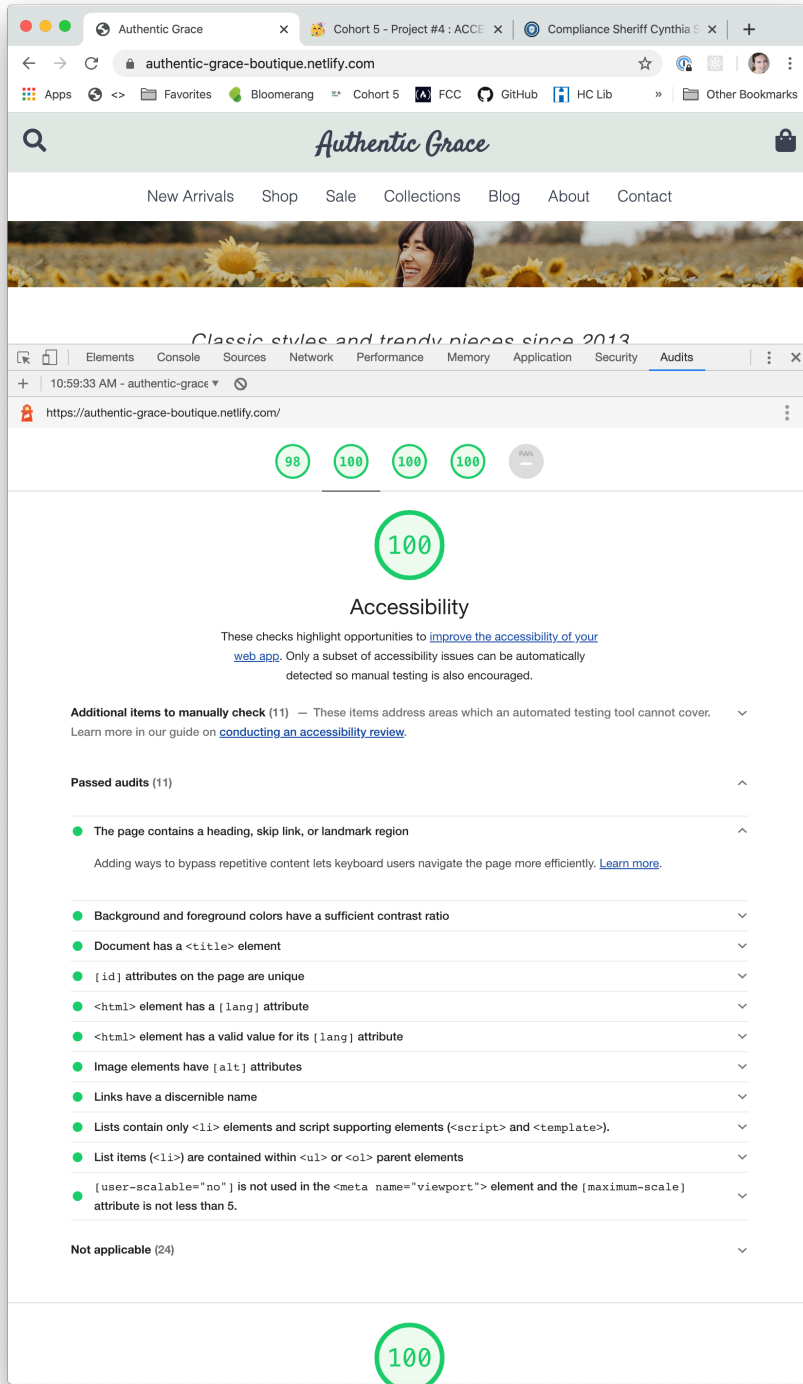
Authentic Grace | Cohort 5 - Project #4 : ACCE | Compliance Sheriff Cynthia S

authentic-grace-boutique.netlify.com

Apps <> Favorites Bloomerang Cohort 5 FCC GitHub HC Lib » Other Bookmarks

Authentic Grace

New Arrivals Shop Sale Collections Blog About Contact

Classic styles and trendy pieces since 2013

Elements Console Sources Network Performance Memory Application Security Audits

10:59:33 AM - authentic-grace ▾

https://authentic-grace-boutique.netlify.com/

98 100 100 100 PWA –

100

Accessibility

These checks highlight opportunities to improve the accessibility of your web app. Only a subset of accessibility issues can be automatically detected so manual testing is also encouraged.

Additional items to manually check (11) — These items address areas which an automated testing tool cannot cover. Learn more in our guide on conducting an accessibility review.

Passed audits (11)

The page contains a heading, skip link, or landmark region

Adding ways to bypass repetitive content lets keyboard users navigate the page more efficiently. Learn more.

Background and foreground colors have a sufficient contrast ratio

Document has a <title> element

[id] attributes on the page are unique

<html> element has a [lang] attribute

<html> element has a valid value for its [lang] attribute

Image elements have [alt] attributes

Links have a discernible name

Lists contain only <li> elements and script supporting elements (<script> and <template>).

List items (<li>) are contained within <ul> or <ol> parent elements

[user-scalable="no"] is not used in the <meta name="viewport"> element and the [maximum-scale] attribute is not less than 5.

Not applicable (24)

100